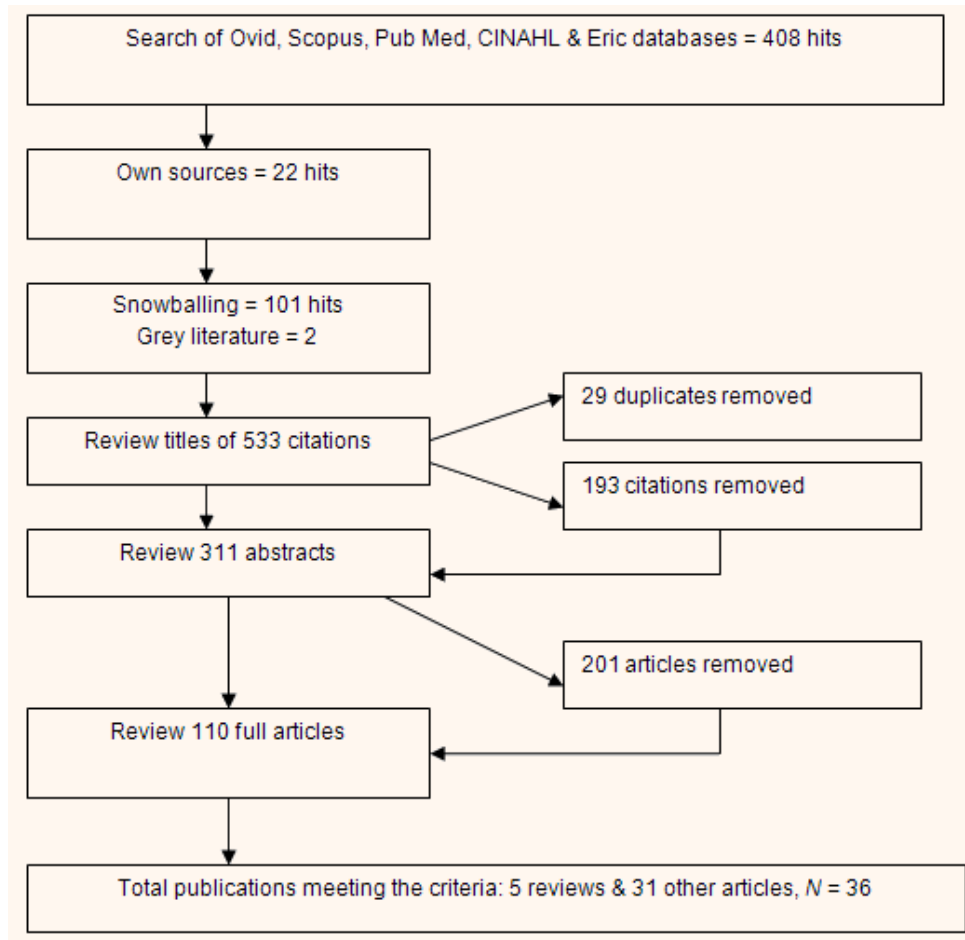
Search of Ovid, Scopus, Pub Med, CINAHL & Eric databases = 408 hits

Own sources = 22 hits

Snowballing = 101 hits
Grey literature = 2

Review titles of 533 citations

29 duplicates removed

193 citations removed

Review 311 abstracts

201 articles removed

Review 110 full articles

Total publications meeting the criteria: 5 reviews & 31 other articles, $N$ = 36